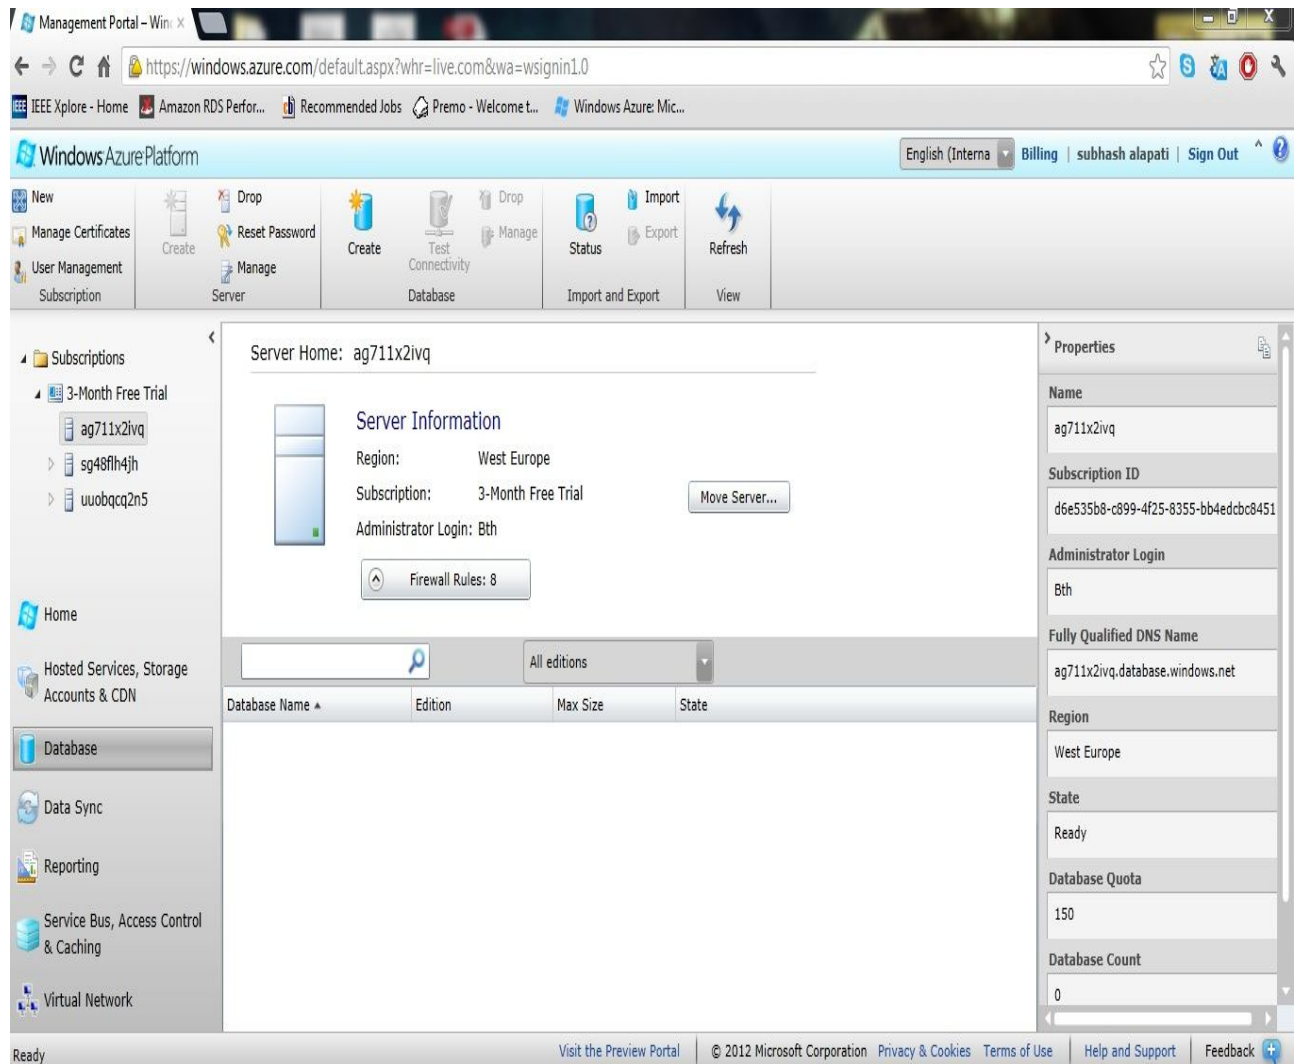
Management Portal – Win ×

https://windows.azure.com/default.aspx?whr=live.com&wa=wsignin1.0

IEEE Xplore - Home | Amazon RDS Perfor... | Recommended Jobs | Premo - Welcome t... | Windows Azure: Mic...

Windows Azure Platform

English (Interna | Billing | subhash alapati | Sign Out

New
Manage Certificates
User Management
Subscription

Create
Drop
Reset Password
Manage
Server

Create
Test Connectivity
Drop
Manage
Database

Status
Import
Export
Import and Export

Refresh
View

Subscriptions
3-Month Free Trial
ag711x2ivq
sg48flh4jh
uuobqcq2n5

Home
Hosted Services, Storage Accounts & CDN
Database
Data Sync
Reporting
Service Bus, Access Control & Caching
Virtual Network

Server Home: ag711x2ivq

Server Information
Region: West Europe
Subscription: 3-Month Free Trial
Administrator Login: Bth

Move Server...

Firewall Rules: 8

All editions

| Database Name | Edition | Max Size | State |
|---|---|---|---|

Properties
Name
ag711x2ivq
Subscription ID
d6e535b8-c899-4f25-8355-bb4edcbc8451
Administrator Login
Bth
Fully Qualified DNS Name
ag711x2ivq.database.windows.net
Region
West Europe
State
Ready
Database Quota
150
Database Count
0

Ready
Visit the Preview Portal | © 2012 Microsoft Corporation Privacy & Cookies Terms of Use | Help and Support | Feedback